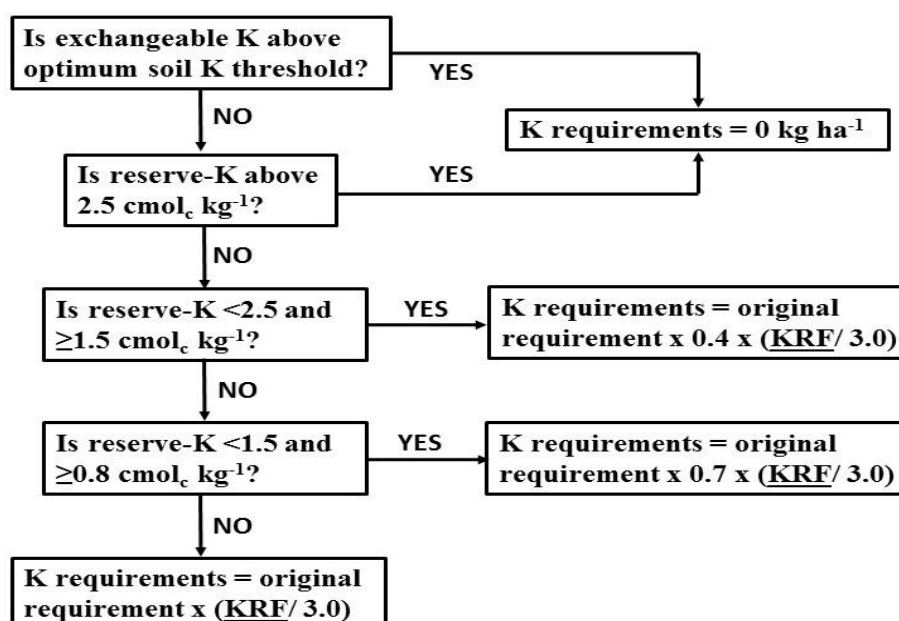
Is exchangeable K above optimum soil K threshold?

YES

K requirements = 0 kg ha$^{-1}$

NO

Is reserve-K above 2.5 cmol$_c$ kg$^{-1}$?

YES

NO

Is reserve-K <2.5 and ≥1.5 cmol$_c$ kg$^{-1}$?

YES

K requirements = original requirement x 0.4 x (KRF/ 3.0)

NO

Is reserve-K <1.5 and ≥0.8 cmol$_c$ kg$^{-1}$?

YES

K requirements = original requirement x 0.7 x (KRF/ 3.0)

NO

K requirements = original requirement x (KRF/ 3.0)